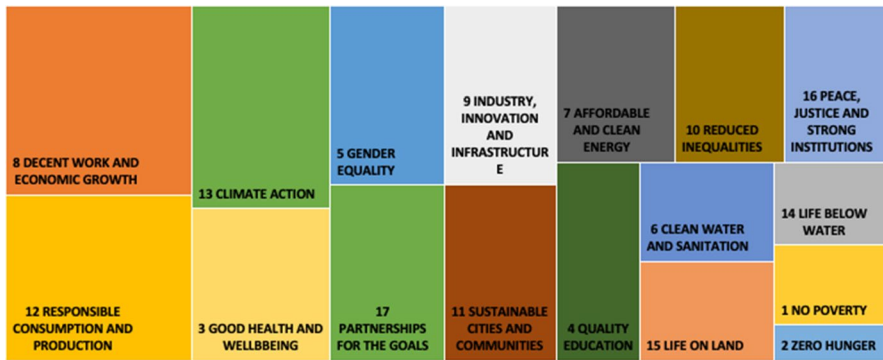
8 DECENT WORK AND ECONOMIC GROWTH

12 RESPONSIBLE CONSUMPTION AND PRODUCTION

13 CLIMATE ACTION

3 GOOD HEALTH AND WELLBBEING

5 GENDER EQUALITY

17 PARTNERSHIPS FOR THE GOALS

9 INDUSTRY, INNOVATION AND INFRASTRUCTUR E

11 SUSTAINABLE CITIES AND COMMUNITIES

7 AFFORDABLE AND CLEAN ENERGY

4 QUALITY EDUCATION

10 REDUCED INEQUALITIES

6 CLEAN WATER AND SANITATION

15 LIFE ON LAND

16 PEACE, JUSTICE AND STRONG INSTITUTIONS

14 LIFE BELOW WATER

1 NO POVERTY

2 ZERO HUNGER